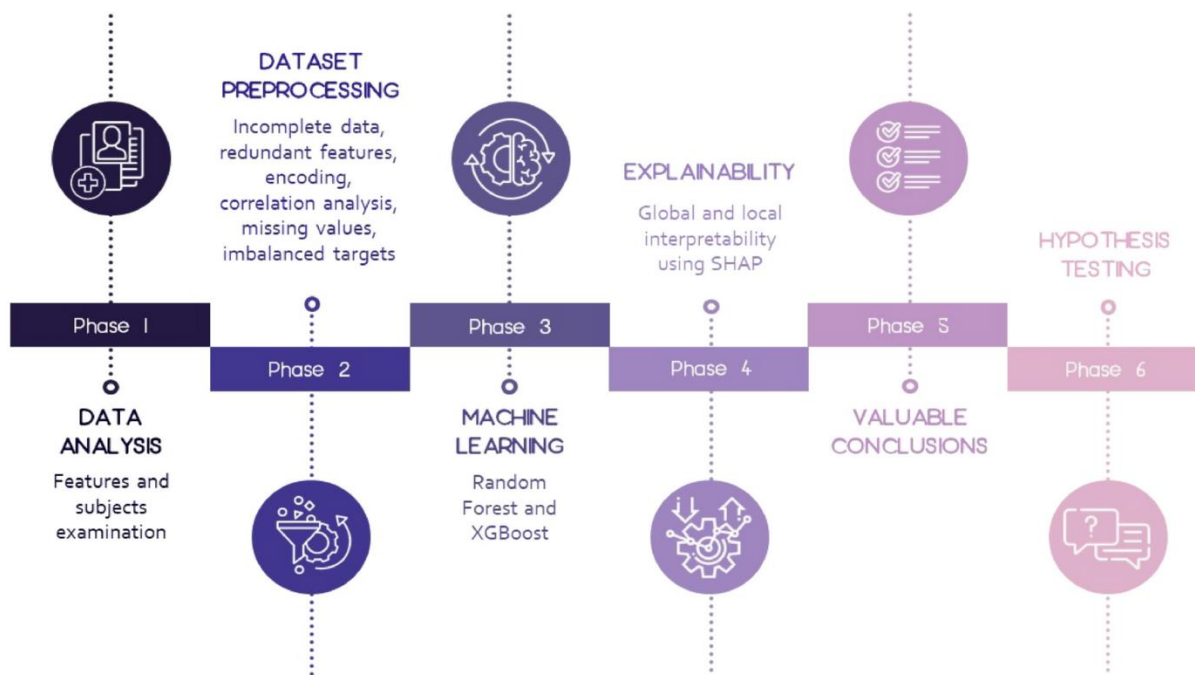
DATASET PREPROCESSING

Incomplete data, redundant features, encoding, correlation analysis, missing values, imbalanced targets

EXPLAINABILITY

Global and local interpretability using SHAP

HYPOTHESIS TESTING

Phase 1

Phase 2

Phase 3

Phase 4

Phase 5

Phase 6

DATA ANALYSIS

Features and subjects examination

MACHINE LEARNING

Random Forest and XGBoost

VALUABLE CONCLUSIONS